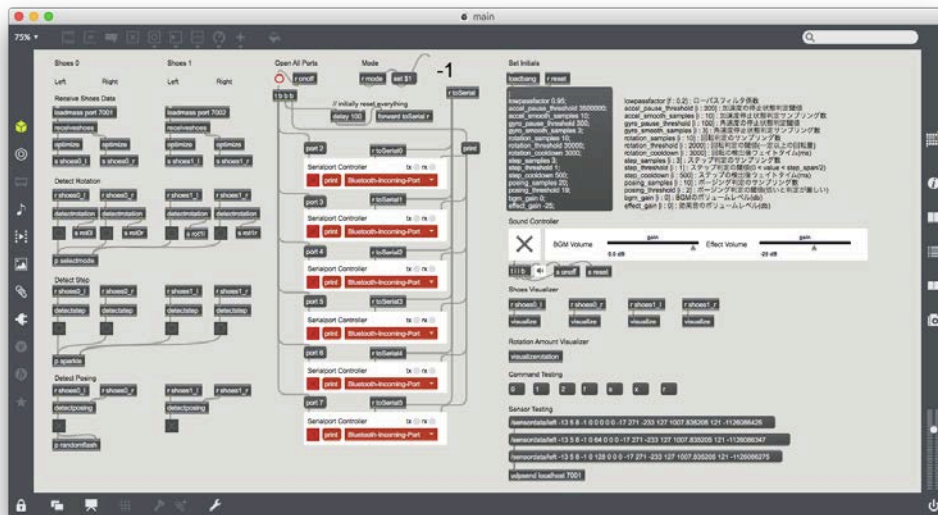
main

75%

Shoes 0

Left Right

Receive Shoes Data

loadmess port 7001

receiveshoes

optimize optimize

s shoes0_l s shoes0_r

Detect Rotation

r shoes0_l r shoes0_r

detectrotation detectrotation

s rot0l s rot0r

p selectmode

Detect Step

r shoes0_l r shoes0_r

detectstep detectstep

p sparkle

Detect Posing

r shoes0_l r shoes0_r

detectposing

p randomflash

Shoes 1

Left Right

loadmess port 7002

receiveshoes

optimize optimize

s shoes1_l s shoes1_r

r shoes1_l r shoes1_r

detectrotation detectrotation

s rot1l s rot1r

r shoes1_l r shoes1_r

detectstep detectstep

r shoes1_l r shoes1_r

detectposing

Open All Ports

r onoff

t b b b

Mode

r mode

sel $1

-1

r toSerial

// initially reset everything

delay 100

forward toSerial r

port 2

r toSerial0

print

Serialport Controller

tx rx

print Bluetooth-Incoming-Port

port 3

r toSerial1

Serialport Controller

tx rx

print Bluetooth-Incoming-Port

port 4

r toSerial2

Serialport Controller

tx rx

print Bluetooth-Incoming-Port

port 5

r toSerial3

Serialport Controller

tx rx

print Bluetooth-Incoming-Port

port 6

r toSerial4

Serialport Controller

tx rx

print Bluetooth-Incoming-Port

port 7

r toSerial5

Serialport Controller

tx rx

print Bluetooth-Incoming-Port

Set Initials

loadbang

r reset

lowpassfactor 0.95;
accel_pause_threshold 3600000;
accel_smooth_samples 10;
gyro_pause_threshold 300;
gyro_smooth_samples 3;
rotation_samples 10;
rotation_threshold 20000;
rotation_cooldown 3000;
step_samples 3;
step_threshold 1;
step_cooldown 500;
posing_samples 20;
posing_threshold 19;
bgm_gain 0;
effect_gain -25;

lowpassfactor [f : 0.2] : ローパスフィルタ係数
accel_pause_threshold [i : 300] : 加速度の停止状態判定閾値
accel_smooth_samples [i : 10] : 加速度停止状態判定サンプリング数
gyro_pause_threshold [i : 300] : 角速度停止状態判定閾値
gyro_smooth_samples [i : 3] : 角速度停止状態判定サンプリング数
rotation_samples [i : 10] : 回転判定のサンプリング数
rotation_threshold [i : 2000] : 回転判定の閾値(一定以上の回転量)
rotation_cooldown [i : 3000] : 回転判定の再判定ウェイトタイム(ms)
step_samples [i : 3] : ステップ判定のサンプリング数
step_threshold [i : 1] : ステップ判定の閾値(0 < value < step_span/2)
step_cooldown [i : 500] : ステップ判定の再判定ウェイトタイム(ms)
posing_samples [i : 10] : ポージング判定のサンプリング数
posing_threshold [i : 2] : ポージング判定の閾値(低いと判定が厳しい)
bgm_gain [i : 0] : BGMのボリュームレベル(db)
effect_gain [i : 0] : 効果音のボリュームレベル(db)

Sound Controller

BGM Volume

gain

0.0 dB

Effect Volume

gain

-25 dB

t i b

s onoff

s reset

Shoes Visualizer

r shoes0_l r shoes0_r r shoes1_l r shoes1_r

visualize visualize visualize visualize

Rotation Amount Visualizer

visualizerotation

Command Testing

0 1 2 r s x r

Sensor Testing

/sensordata/left -13 5 8 -1 0 0 0 0 0 -17 271 -233 127 1007.836205 121 -1126086426

/sensordata/left -13 5 8 -1 0 64 0 0 0 -17 271 -233 127 1007.836205 121 -1126086347

/sensordata/left -13 5 8 -1 0 128 0 0 0 -17 271 -233 127 1007.835205 121 -1126086275

udpsend localhost 7001